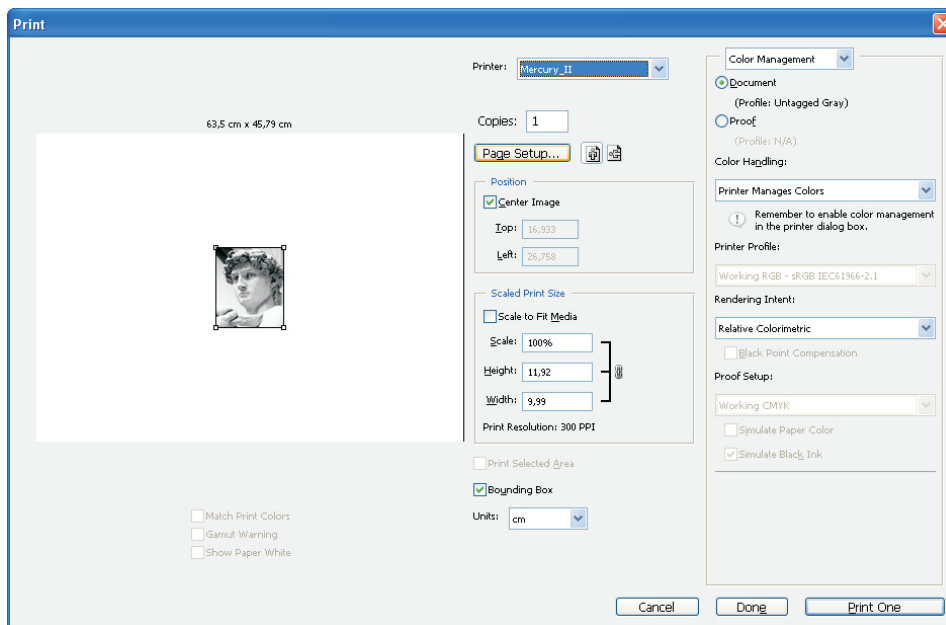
Print

63,5 cm x 45,79 cm

Match Print Colors
Gamut Warning
Show Paper White

Printer: Mercury_II

Copies: 1

Page Setup...

Position
Center Image
Top: 16,933
Left: 26,758

Scaled Print Size
Scale to Fit Media
Scale: 100%
Height: 11,92
Width: 9,99
Print Resolution: 300 PPI

Print Selected Area
Bounding Box
Units: cm

Color Management
Document
(Profile: Untagged Gray)
Proof
(Profile: N/A)
Color Handling:
Printer Manages Colors
Remember to enable color management in the printer dialog box.
Printer Profile:
Working RGB - sRGB IEC61966-2.1
Rendering Intent:
Relative Colorimetric
Black Point Compensation
Proof Setup:
Working CMYK
Simulate Paper Color
Simulate Black Ink

Cancel
Done
Print One